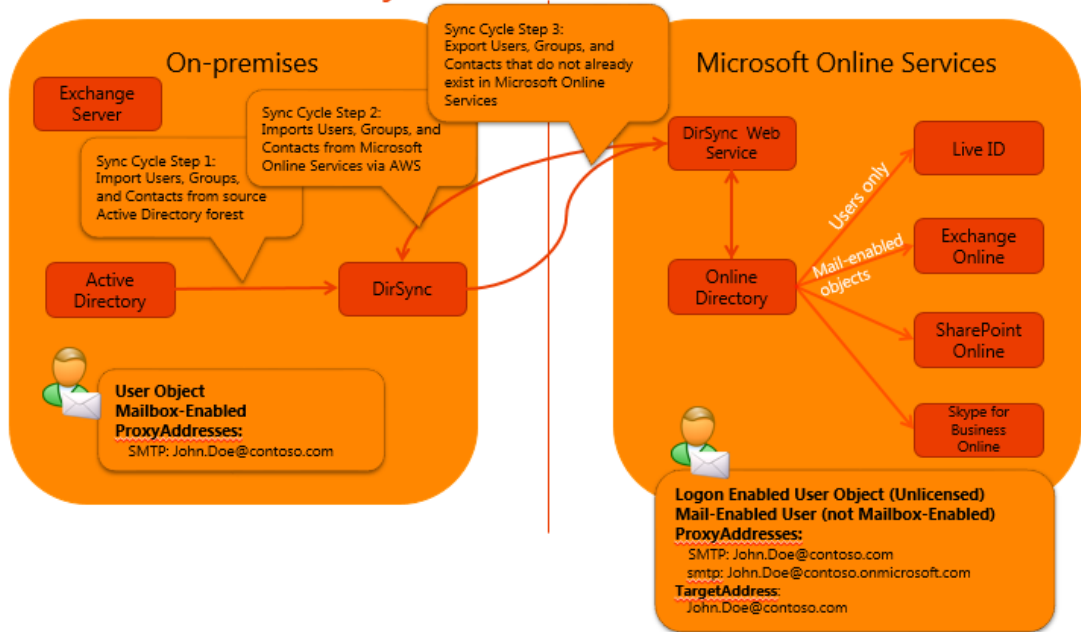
On-premises

Exchange Server

Sync Cycle Step 1: Import Users, Groups, and Contacts from source Active Directory forest

Sync Cycle Step 2: Imports Users, Groups, and Contacts from Microsoft Online Services via AWS

Sync Cycle Step 3: Export Users, Groups, and Contacts that do not already exist in Microsoft Online Services

Microsoft Online Services

Active Directory

DirSync

DirSync Web Service

Online Directory

Users only

Mail-enabled objects

Live ID

Exchange Online

SharePoint Online

Skype for Business Online

User Object
Mailbox-Enabled
ProxyAddresses:
SMTP: John.Doe@contoso.com

Logon Enabled User Object (Unlicensed)
Mail-Enabled User (not Mailbox-Enabled)
ProxyAddresses:
SMTP: John.Doe@contoso.com
smtp: John.Doe@contoso.onmicrosoft.com
TargetAddress:
John.Doe@contoso.com